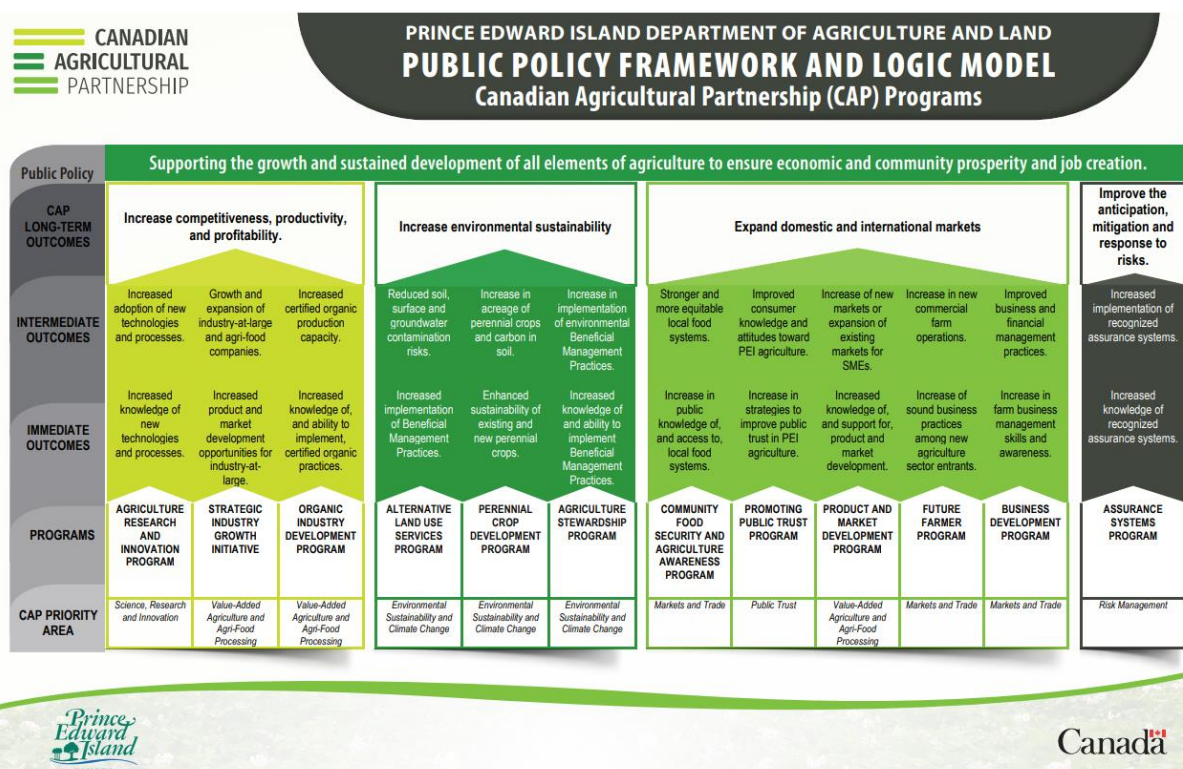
CANADIAN AGRICULTURAL PARTNERSHIP

PRINCE EDWARD ISLAND DEPARTMENT OF AGRICULTURE AND LAND
PUBLIC POLICY FRAMEWORK AND LOGIC MODEL
Canadian Agricultural Partnership (CAP) Programs

Public Policy: Supporting the growth and sustained development of all elements of agriculture to ensure economic and community prosperity and job creation.

CAP LONG-TERM OUTCOMES: Increase competitiveness, productivity, and profitability. | Increase environmental sustainability | Expand domestic and international markets | Improve the anticipation, mitigation and response to risks.

| | | | | | | | | | | | |
|---|---|---|---|---|---|---|---|---|---|---|---|
| INTERMEDIATE OUTCOMES | Increased adoption of new technologies and processes. | Growth and expansion of industry-at-large and agri-food companies. | Increased certified organic production capacity. | Reduced soil, surface and groundwater contamination risks. | Increase in acreage of perennial crops and carbon in soil. | Increase in implementation of environmental Beneficial Management Practices. | Stronger and more equitable local food systems. | Improved consumer knowledge and attitudes toward PEI agriculture. | Increase of new markets or expansion of existing markets for SMEs. | Increase in new commercial farm operations. | Improved business and financial management practices. | Increased implementation of recognized assurance systems. |
| IMMEDIATE OUTCOMES | Increased knowledge of new technologies and processes. | Increased product and market development opportunities for industry-at-large. | Increased knowledge of, and ability to implement, certified organic practices. | Increased implementation of Beneficial Management Practices. | Enhanced sustainability of existing and new perennial crops. | Increased knowledge of and ability to implement Beneficial Management Practices. | Increase in public knowledge of, and access to, local food systems. | Increase in strategies to improve public trust in PEI agriculture. | Increased knowledge of, and support for, product and market development. | Increase of sound business practices among new agriculture sector entrants. | Increase in farm business management skills and awareness. | Increased knowledge of recognized assurance systems. |
| PROGRAMS | AGRICULTURE RESEARCH AND INNOVATION PROGRAM | STRATEGIC INDUSTRY GROWTH INITIATIVE | ORGANIC INDUSTRY DEVELOPMENT PROGRAM | ALTERNATIVE LAND USE SERVICES PROGRAM | PERENNIAL CROP DEVELOPMENT PROGRAM | AGRICULTURE STEWARDSHIP PROGRAM | COMMUNITY FOOD SECURITY AND AGRICULTURE AWARENESS PROGRAM | PROMOTING PUBLIC TRUST PROGRAM | PRODUCT AND MARKET DEVELOPMENT PROGRAM | FUTURE FARMER PROGRAM | BUSINESS DEVELOPMENT PROGRAM | ASSURANCE SYSTEMS PROGRAM |
| CAP PRIORITY AREA | Science, Research and Innovation | Value-Added Agriculture and Agri-Food Processing | Value-Added Agriculture and Agri-Food Processing | Environmental Sustainability and Climate Change | Environmental Sustainability and Climate Change | Environmental Sustainability and Climate Change | Markets and Trade | Public Trust | Value-Added Agriculture and Agri-Food Processing | Markets and Trade | Markets and Trade | Risk Management |

Prince Edward Island

Canada